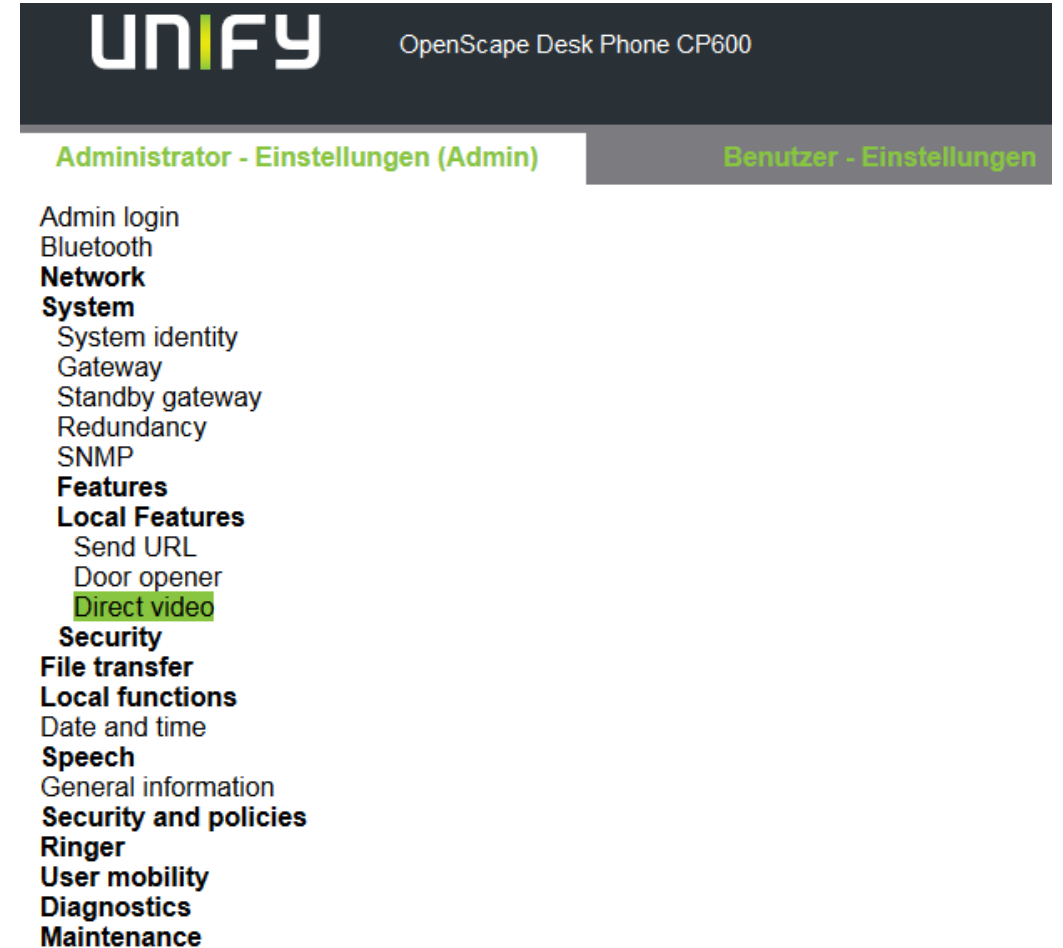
UNIFY

OpenScape Desk Phone CP600

Administrator - Einstellungen (Admin)

Benutzer - Einstellungen

Admin login
Bluetooth
Network
System
System identity
Gateway
Standby gateway
Redundancy
SNMP
Features
Local Features
Send URL
Door opener
Direct video
Security
File transfer
Local functions
Date and time
Speech
General information
Security and policies
Ringer
User mobility
Diagnostics
Maintenance